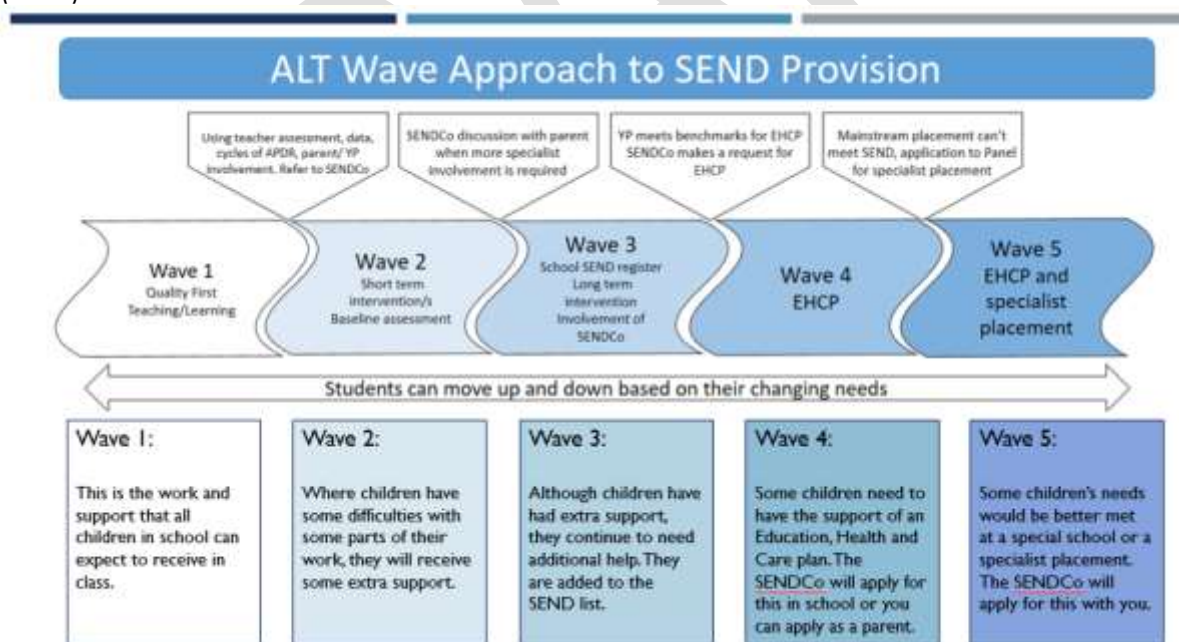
ALT Wave Approach to SEND Provision

Using teacher assessment, data, cycles of APDR, parent/ YP involvement. Refer to SENDCo

SENDCo discussion with parent when more specialist involvement is required

YP meets benchmarks for EHCP SENDCo makes a request for EHCP

Mainstream placement can't meet SEND, application to Panel for specialist placement

Wave 1
Quality First Teaching/Learning

Wave 2
Short term intervention/s
Baseline assessment

Wave 3
School SEND register
Long term intervention
Involvement of SENDCo

Wave 4
EHCP

Wave 5
EHCP and specialist placement

Students can move up and down based on their changing needs

Wave 1:

This is the work and support that all children in school can expect to receive in class.

Wave 2:

Where children have some difficulties with some parts of their work, they will receive some extra support.

Wave 3:

Although children have had extra support, they continue to need additional help. They are added to the SEND list.

Wave 4:

Some children need to have the support of an Education, Health and Care plan. The SENDCo will apply for this in school or you can apply as a parent.

Wave 5:

Some children's needs would be better met at a special school or a specialist placement. The SENDCo will apply for this with you.